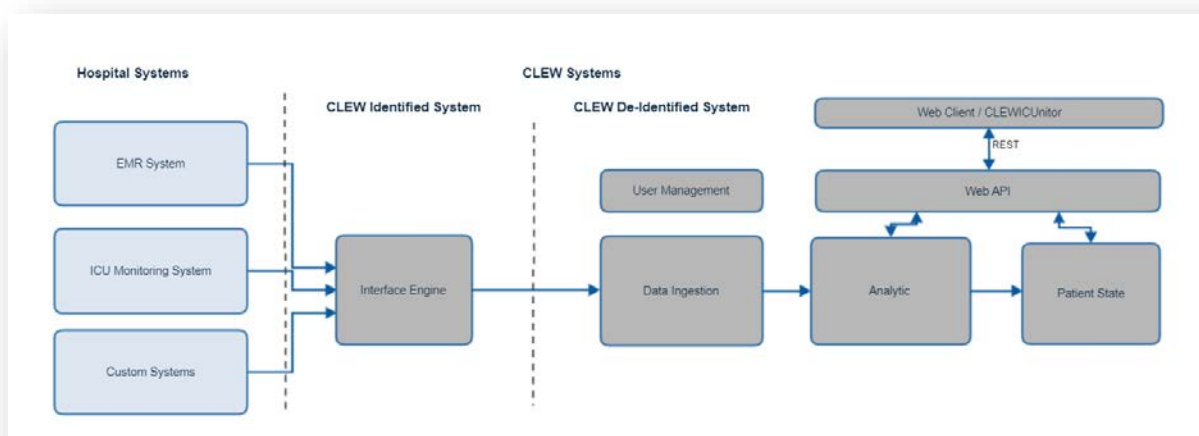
Hospital Systems

CLEW Systems

CLEW Identified System

CLEW De-Identified System

Web Client / CLEWICUnitor

REST

User Management

Web API

EMR System

ICU Monitoring System

Custom Systems

Interface Engine

Data Ingestion

Analytic

Patient State